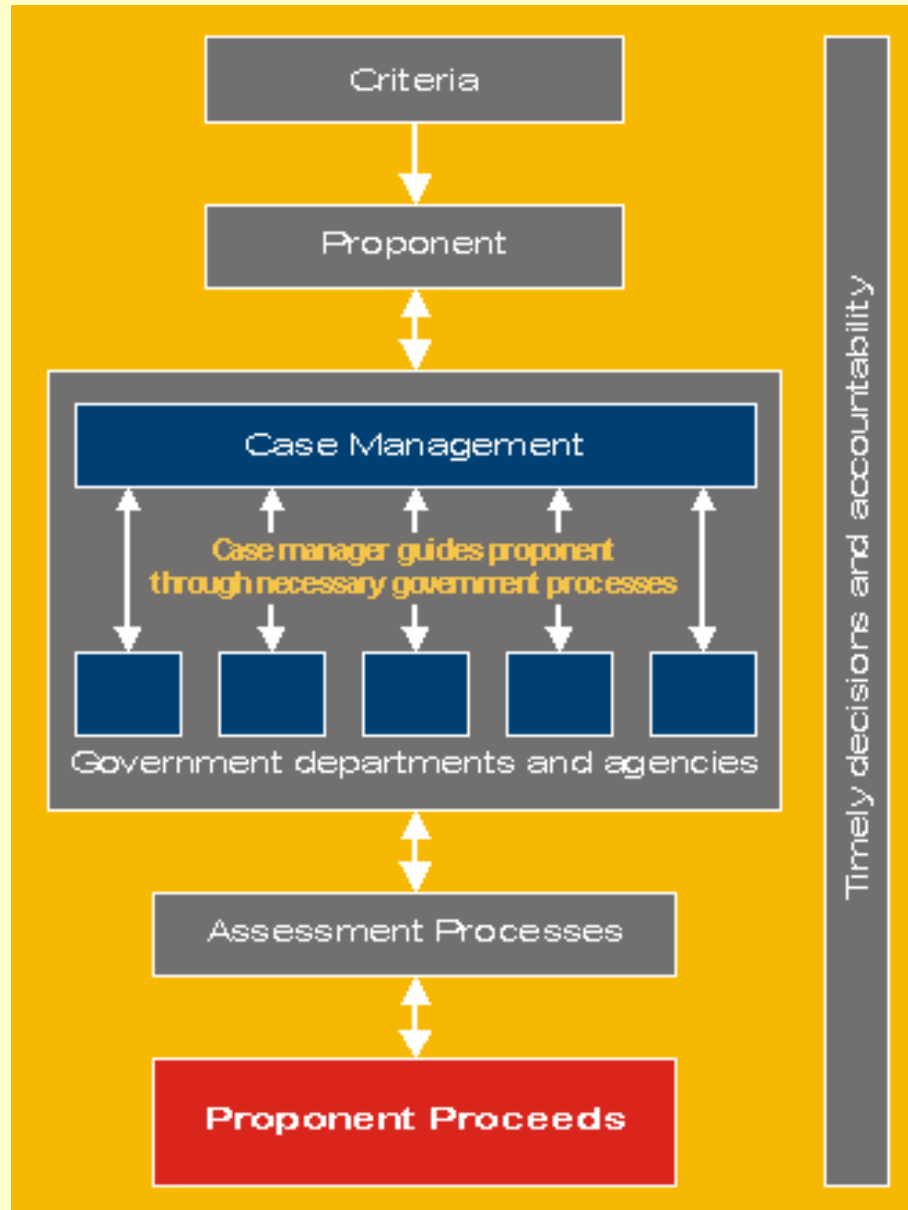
Criteria

Proponent

Case Management

Case manager guides proponent through necessary government processes

Government departments and agencies

Assessment Processes

Proponent Proceeds

Timely decisions and accountability